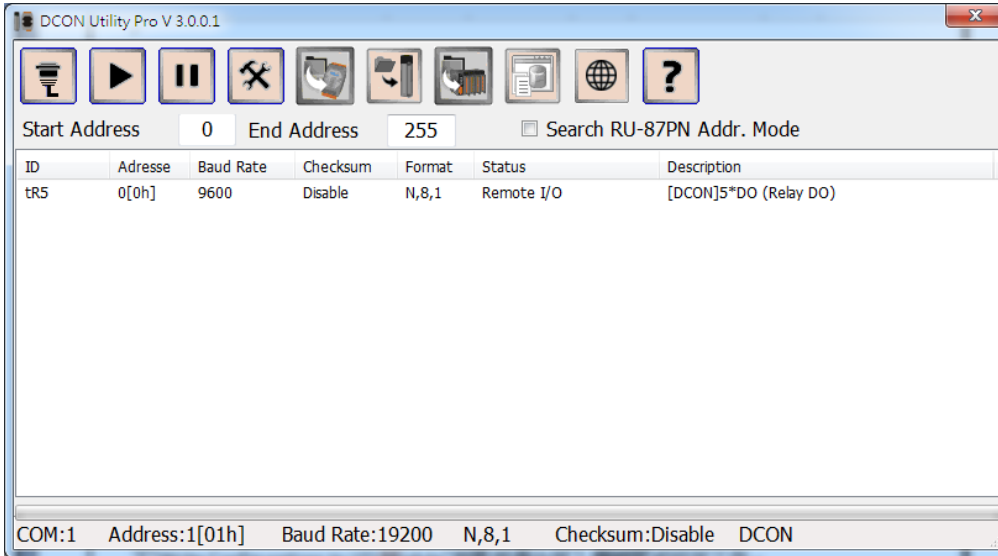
DCON Utility Pro V 3.0.0.1

?

Start Address 0 End Address 255 Search RU-87PN Addr. Mode

| ID | Adresse | Baud Rate | Checksum | Format | Status | Description |
|---|---|---|---|---|---|---|
| tR5 | 0[0h] | 9600 | Disable | N,8,1 | Remote I/O | [DCON]5*DO (Relay DO) |

COM:1 Address:1[01h] Baud Rate:19200 N,8,1 Checksum:Disable DCON